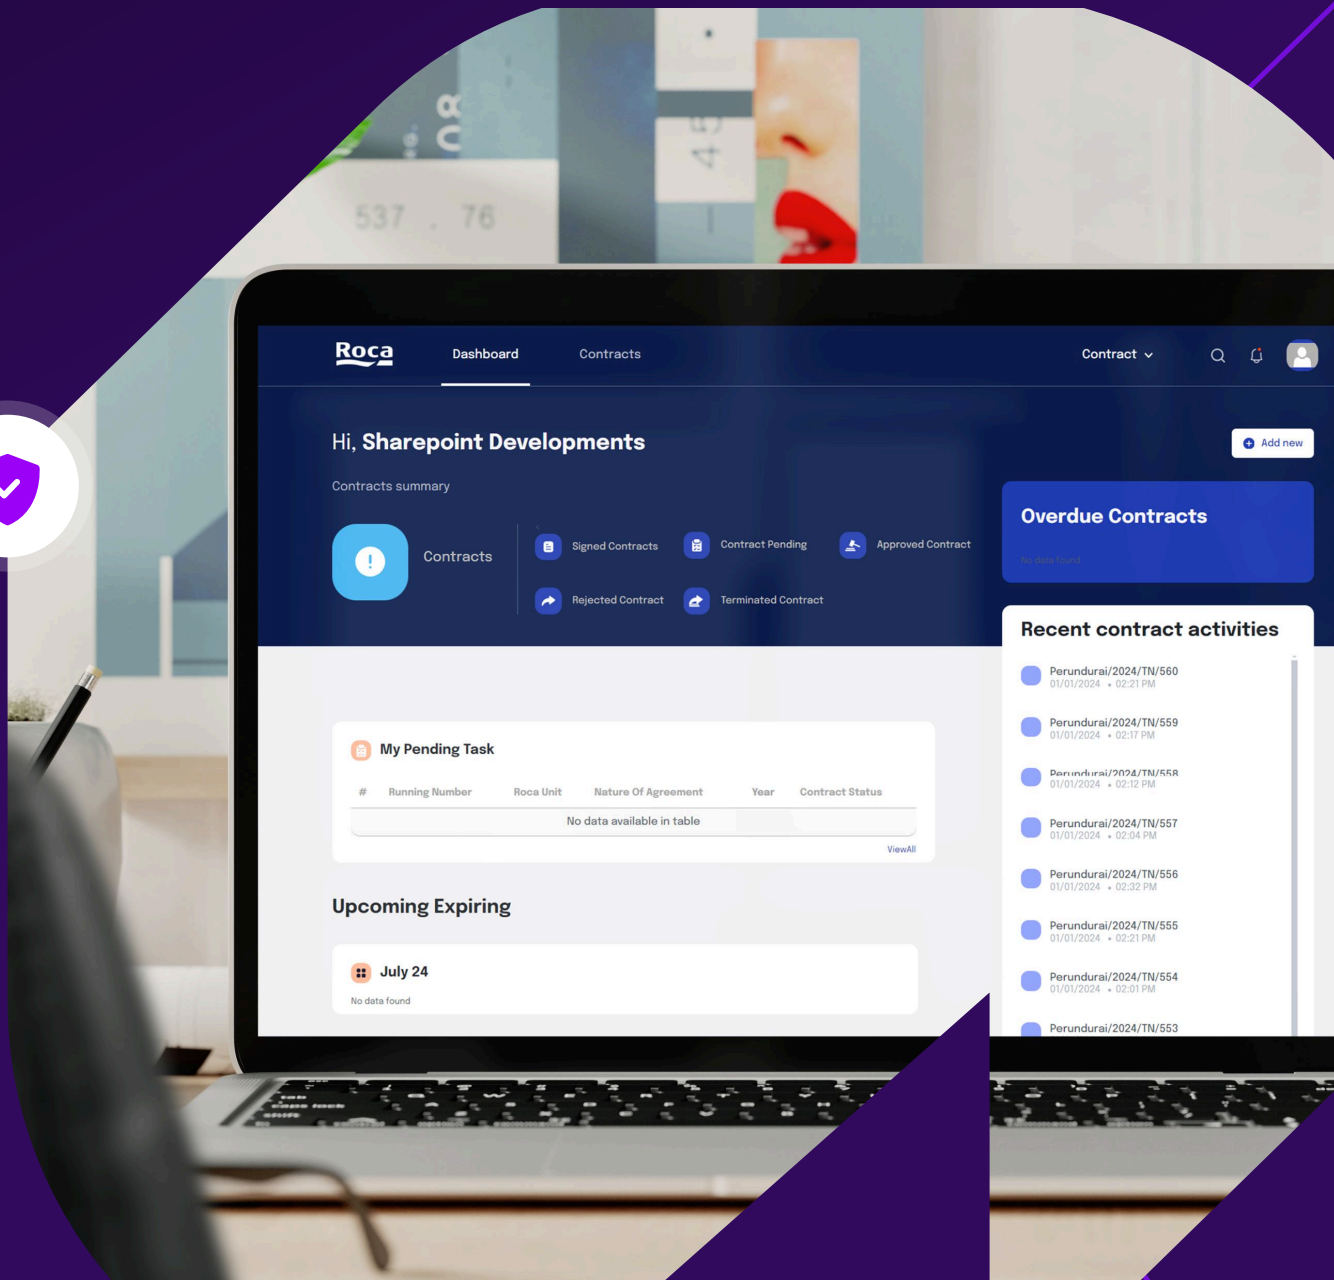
537 . 76

Roca Dashboard Contracts Contract

Hi, Sharepoint Developments

Add new

Contracts summary

Contracts

Signed Contracts
Contract Pending
Approved Contract
Rejected Contract
Terminated Contract

Overdue Contracts

No data found

Recent contract activities

Perundurai/2024/TN/560
01/01/2024 • 02:21 PM

Perundurai/2024/TN/559
01/01/2024 • 02:17 PM

Perundurai/2024/TN/558
01/01/2024 • 02:12 PM

Perundurai/2024/TN/557
01/01/2024 • 02:04 PM

Perundurai/2024/TN/556
01/01/2024 • 02:32 PM

Perundurai/2024/TN/555
01/01/2024 • 02:21 PM

Perundurai/2024/TN/554
01/01/2024 • 02:01 PM

Perundurai/2024/TN/553

My Pending Task

| # | Running Number | Roca Unit | Nature Of Agreement | Year | Contract Status |
|---|---|---|---|---|---|
| No data available in table | | | | | |

ViewAll

Upcoming Expiring

July 24

No data found